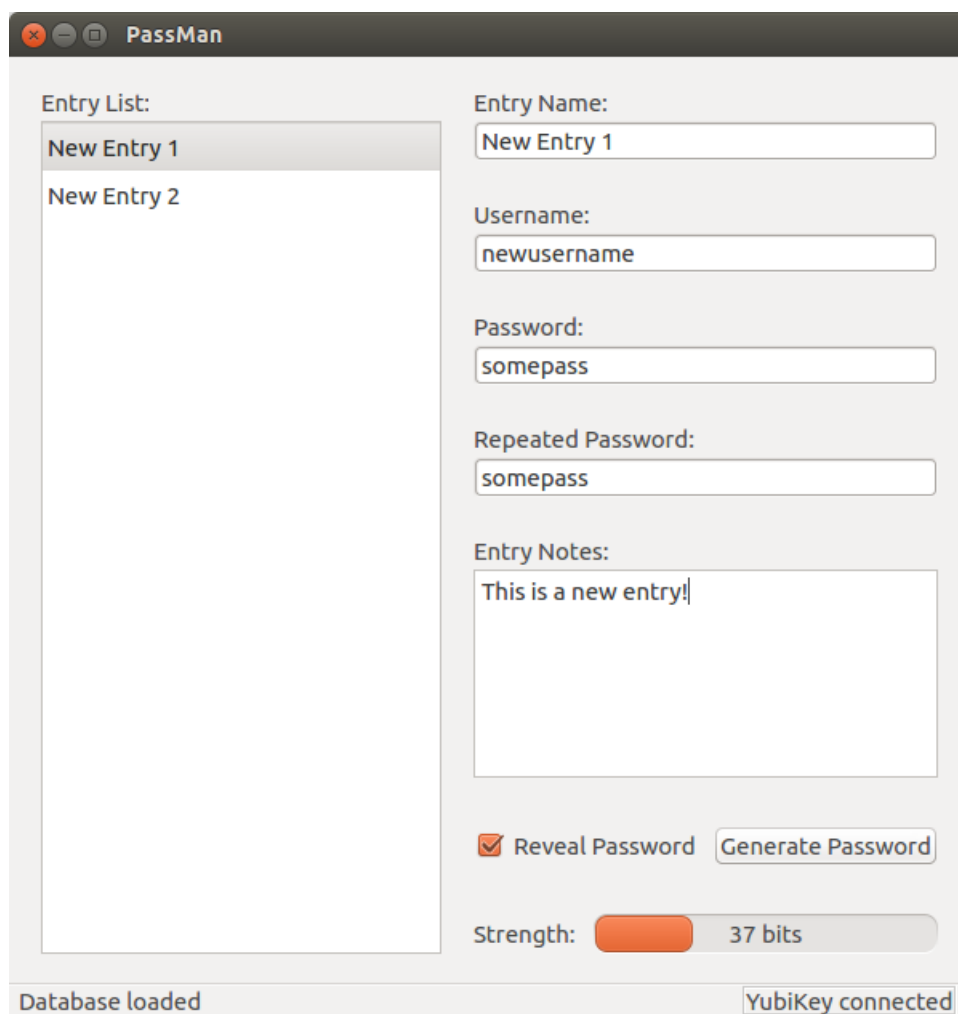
PassMan

Entry List:

New Entry 1

New Entry 2

Entry Name:

New Entry 1

Username:

newusername

Password:

somepass

Repeated Password:

somepass

Entry Notes:

This is a new entry!

Reveal Password

Generate Password

Strength:

37 bits

Database loaded

YubiKey connected